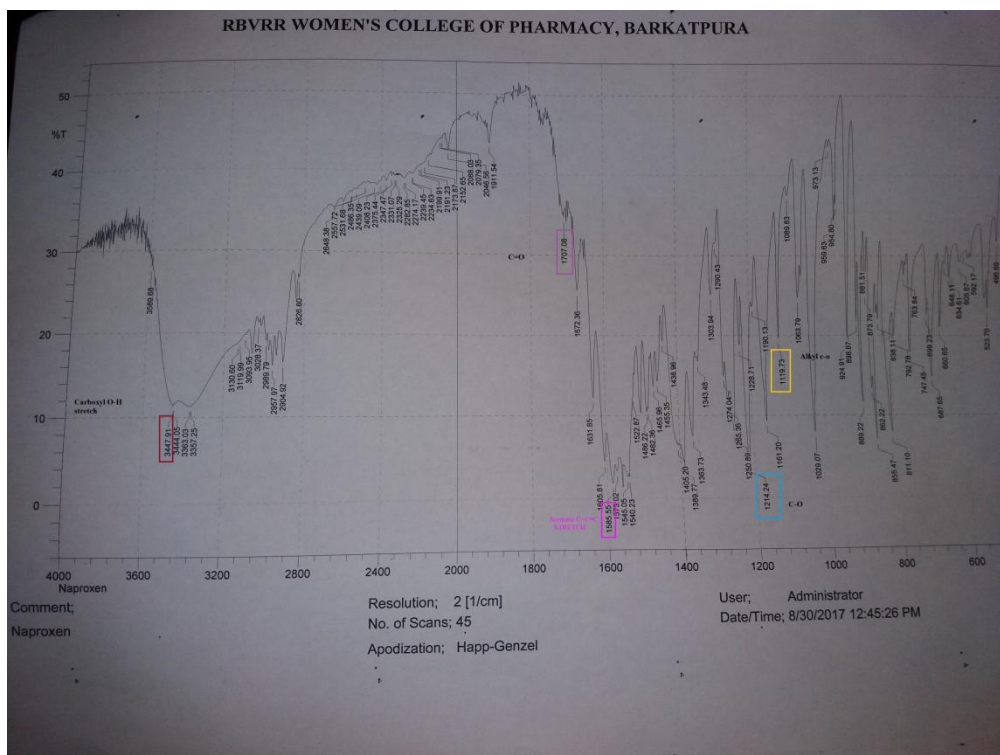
RBVRR WOMEN'S COLLEGE OF PHARMACY, BARKATPURA

50
%T
40
30
20
10
0

3589.66
3447.81
3444.05
3363.03
3357.25
3130.60
3119.99
3063.95
3028.37
2999.79
2957.97
2904.92
2826.80
2648.38
2557.72
2531.68
2486.35
2439.09
2408.23
2375.44
2347.47
2331.07
2325.29
2292.50
2274.17
2239.45
2224.98
2189.91
2181.23
2173.67
2132.05
2088.03
2079.35
2060.56
1911.54
1707.08
1672.36
1631.85
1605.81
1585.55
1577.02
1545.05
1540.23
1522.87
1486.22
1482.36
1460.96
1455.35
1438.96
1405.20
1389.77
1363.73
1343.48
1303.94
1290.43
1274.04
1265.36
1250.89
1228.71
1214.24
1190.13
1161.20
1119.73
1089.83
1063.79
1029.07
973.13
959.63
954.80
924.91
898.87
891.51
886.22
873.79
862.22
858.47
838.11
811.10
792.78
783.84
747.48
697.65
890.23
660.65
648.11
634.61
605.67
592.17
523.70
495.09

Carboxyl O-H stretch
C=O
Aromatic C=C
Alkyl c-o
C-O

4000 3600 3200 2800 2400 2000 1800 1600 1400 1200 1000 800 600
Naproxen
Comment;
Naproxen
Resolution; 2 [1/cm]
No. of Scans; 45
Apodization; Happ-Genzel
User; Administrator
Date/Time; 8/30/2017 12:45:26 PM